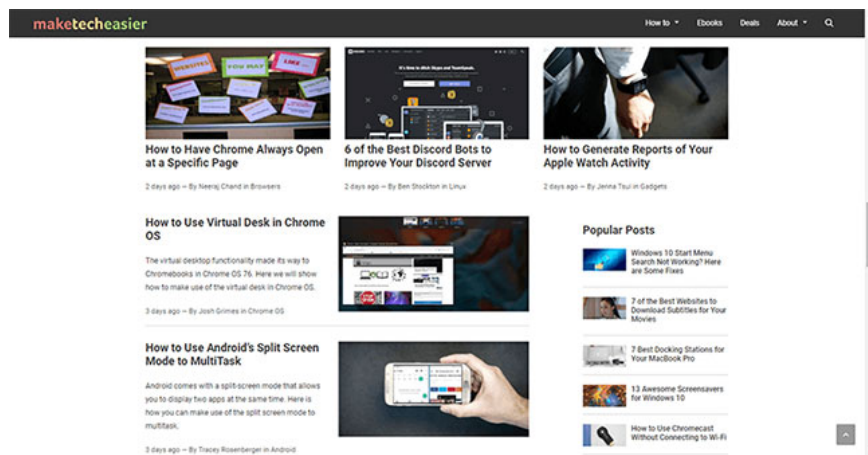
maketecheasier

How to ▾ Ebooks Deals About ▾

WEBSITES YOU MAY LIKE

How to Have Chrome Always Open at a Specific Page

2 days ago — By Neeraj Chand in Browsers

It's time to ditch Skype and TeamSpeak.

6 of the Best Discord Bots to Improve Your Discord Server

2 days ago — By Ben Stockton in Linux

How to Generate Reports of Your Apple Watch Activity

2 days ago — By Jenna Tsui in Gadgets

How to Use Virtual Desk in Chrome OS

The virtual desktop functionality made its way to Chromebooks in Chrome OS 76. Here we will show how to make use of the virtual desk in Chrome OS.

3 days ago — By Josh Grimes in Chrome OS

How to Use Android's Split Screen Mode to MultiTask

Android comes with a split-screen mode that allows you to display two apps at the same time. Here is how you can make use of the split screen mode to multitask.

3 days ago — By Tracey Rosenberger in Android

Popular Posts

Windows 10 Start Menu Search Not Working? Here are Some Fixes

7 of the Best Websites to Download Subtitles for Your Movies

7 Best Docking Stations for Your MacBook Pro

13 Awesome Screensavers for Windows 10

How to Use Chromecast Without Connecting to Wi-Fi